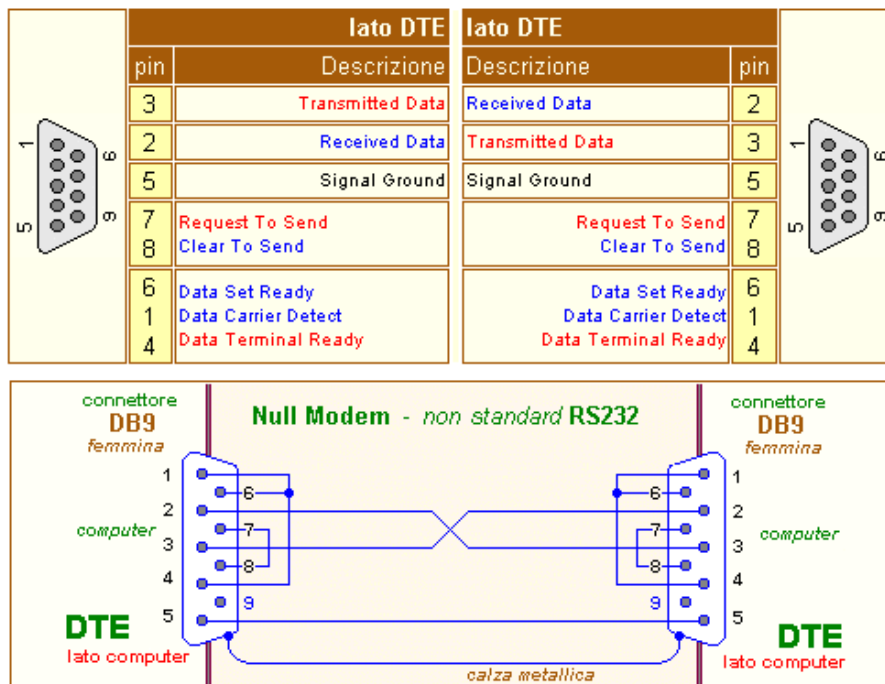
1 6
5 9

| pin | Descrizione (lato DTE) | Descrizione (lato DTE) | pin |
|---|---|---|---|
| 3 | Transmitted Data | Received Data | 2 |
| 2 | Received Data | Transmitted Data | 3 |
| 5 | Signal Ground | Signal Ground | 5 |
| 7<br>8 | Request To Send<br>Clear To Send | Request To Send<br>Clear To Send | 7<br>8 |
| 6<br>1<br>4 | Data Set Ready<br>Data Carrier Detect<br>Data Terminal Ready | Data Set Ready<br>Data Carrier Detect<br>Data Terminal Ready | 6<br>1<br>4 |

1 6
5 9

connettore DB9 femmina

Null Modem - non standard RS232

connettore DB9 femmina

1 2 3 4 5
6 7 8 9
computer

DTE
lato computer

6 7 8 9
1 2 3 4 5
computer

DTE
lato computer

calza metallica